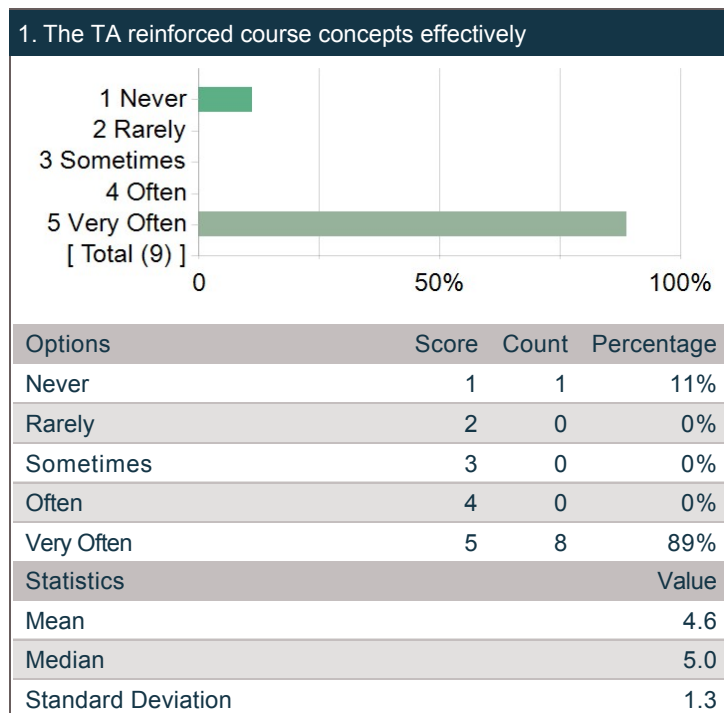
1. The TA reinforced course concepts effectively

1 Never
2 Rarely
3 Sometimes
4 Often
5 Very Often
[ Total (9) ]

0 50% 100%

| Options | Score | Count | Percentage |
|---|---|---|---|
| Never | 1 | 1 | 11% |
| Rarely | 2 | 0 | 0% |
| Sometimes | 3 | 0 | 0% |
| Often | 4 | 0 | 0% |
| Very Often | 5 | 8 | 89% |

| Statistics | Value |
|---|---|
| Mean | 4.6 |
| Median | 5.0 |
| Standard Deviation | 1.3 |